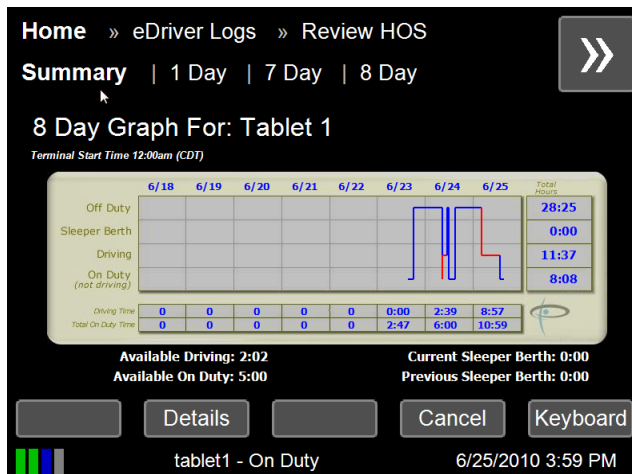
Home » eDriver Logs » Review HOS

»

Summary | 1 Day | 7 Day | 8 Day

8 Day Graph For: Tablet 1

Terminal Start Time 12:00am (CDT)

| | 6/18 | 6/19 | 6/20 | 6/21 | 6/22 | 6/23 | 6/24 | 6/25 | Total Hours |
|---|---|---|---|---|---|---|---|---|---|
| Off Duty | | | | | | | | | 28:25 |
| Sleeper Berth | | | | | | | | | 0:00 |
| Driving | | | | | | | | | 11:37 |
| On Duty (not driving) | | | | | | | | | 8:08 |
| Driving Time | 0 | 0 | 0 | 0 | 0 | 0:00 | 2:39 | 8:57 | |
| Total On Duty Time | 0 | 0 | 0 | 0 | 0 | 2:47 | 6:00 | 10:59 | |

Available Driving: 2:02
Available On Duty: 5:00

Current Sleeper Berth: 0:00
Previous Sleeper Berth: 0:00

Details | Cancel | Keyboard

tablet1 - On Duty

6/25/2010 3:59 PM